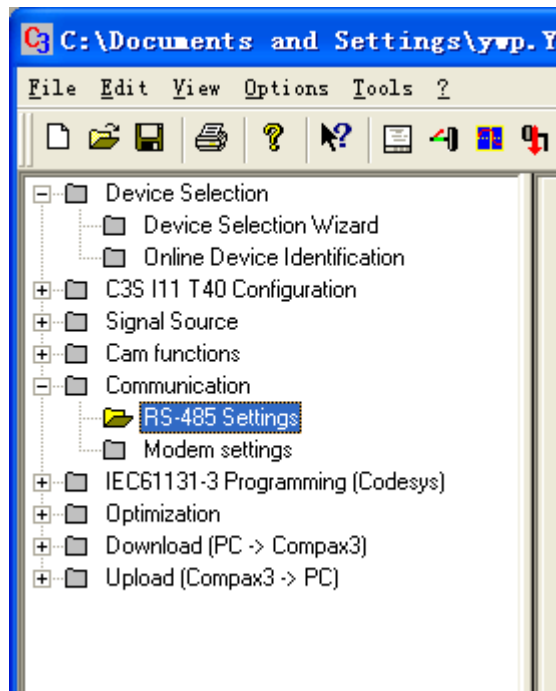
C3 C:\Documents and Settings\ywp.Y

File Edit View Options Tools ?

Device Selection
Device Selection Wizard
Online Device Identification
C3S I11 T40 Configuration
Signal Source
Cam functions
Communication
RS-485 Settings
Modem settings
IEC61131-3 Programming (Codesys)
Optimization
Download (PC -> Compax3)
Upload (Compax3 -> PC)